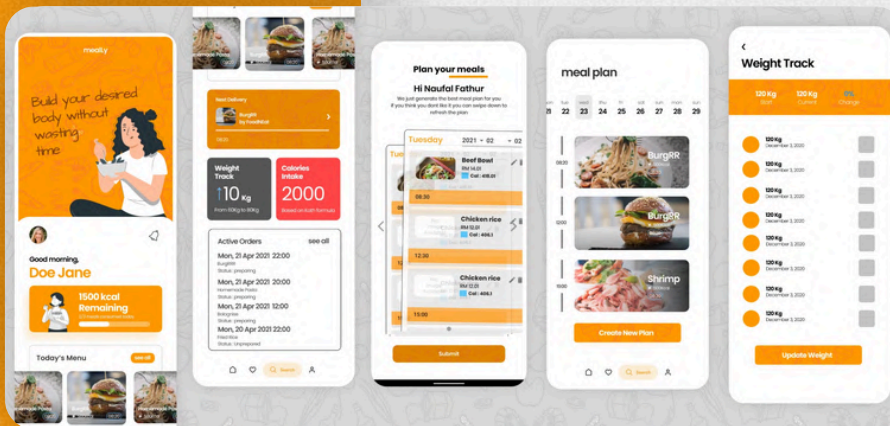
mealy

Build your desired body without wasting time

Good morning,
Doe Jane

1500 kcal Remaining

Today's Menu
see all

Next Delivery
BurgRR

Weight Track
↑10 Kg

Calories Intake
2000

Active Orders
see all

Mon, 21 Apr 2021 22:00
Burgirrr
Status: preparing

Mon, 21 Apr 2021 22:00
Homemade Pasta
Status: preparing

Mon, 21 Apr 2021 22:00
Bolognise
Status: preparing

Mon, 20 Apr 2021 22:00
Hechitos
Status: Unprepared

Search

Plan your meals
Hi Naufal Fathur
We just generates the best meal plan for you if you think you dont like it you can swipe down to refresh the plan

Tuesday 2021 02

Beef Bowl

08:30

Chicken rice

12:30

Chicken rice

15:00

Submit

meal plan

wed
21
22
23
24
25
26
27
28

BurgRR

BurgRR

Shrimp

Create New Plan

Search

Weight Track

120 Kg
Start
120 Kg
Current
0%
Change

120 Kg
December 3, 2020
120 Kg
December 3, 2020
120 Kg
December 3, 2020
120 Kg
December 3, 2020
120 Kg
December 3, 2020
120 Kg
December 3, 2020
120 Kg
December 3, 2020
120 Kg
December 3, 2020

Update Weight